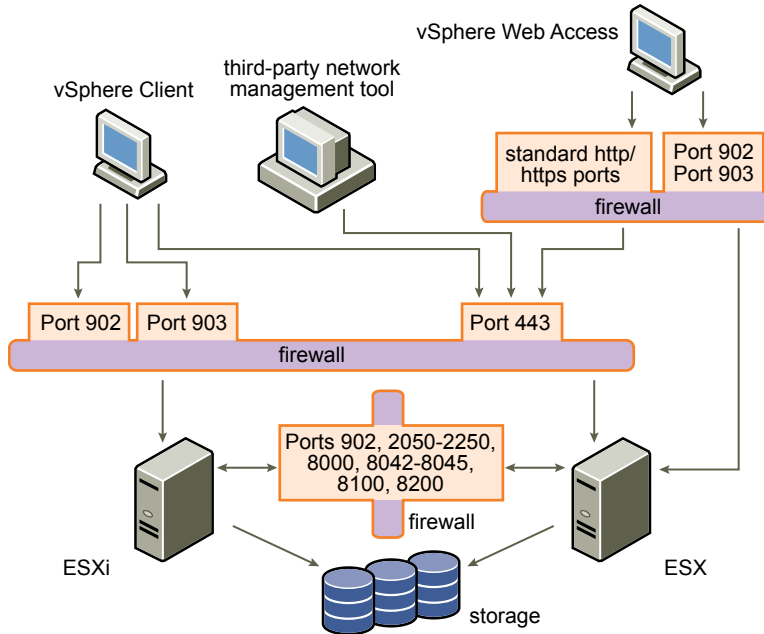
vSphere Web Access

third-party network management tool

vSphere Client

standard http/ https ports

Port 902
Port 903

firewall

Port 902

Port 903

Port 443

firewall

Ports 902, 2050-2250, 8000, 8042-8045, 8100, 8200

firewall

ESXi

ESX

storage